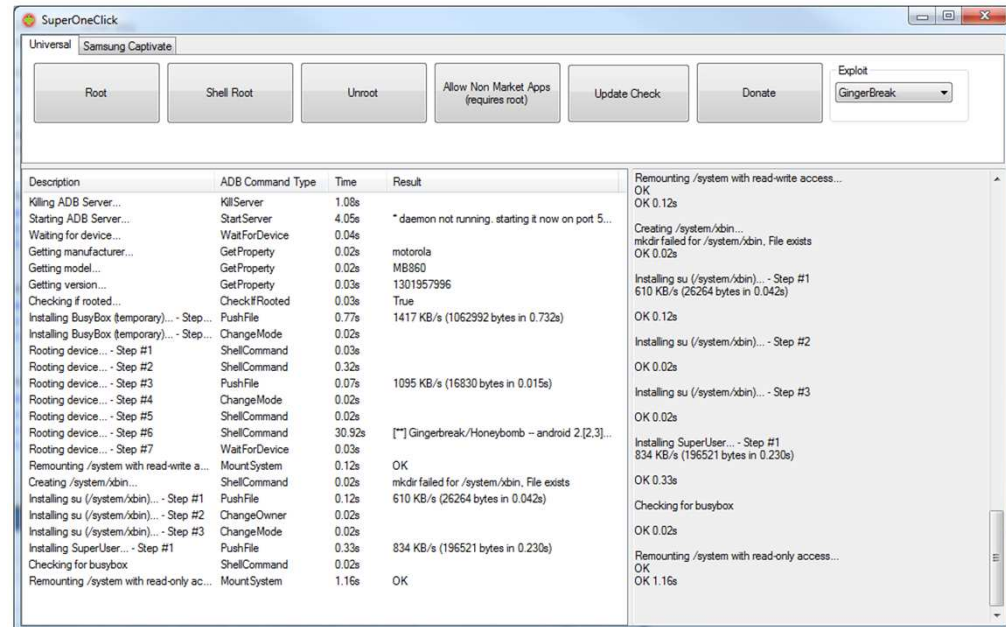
SuperOneClick

Universal | Samsung Captivate

Root | Shell Root | Unroot | Allow Non Market Apps (requires root) | Update Check | Donate

Exploit
GingerBreak

| Description | ADB Command Type | Time | Result |
|---|---|---|---|
| Killing ADB Server... | KillServer | 1.08s | |
| Starting ADB Server... | StartServer | 4.05s | * daemon not running. starting it now on port 5... |
| Waiting for device... | WaitForDevice | 0.04s | |
| Getting manufacturer... | GetProperty | 0.02s | motorola |
| Getting model... | GetProperty | 0.02s | MB860 |
| Getting version... | GetProperty | 0.03s | 1301957996 |
| Checking if rooted... | CheckIfRooted | 0.03s | True |
| Installing BusyBox (temporary)... - Step... | PushFile | 0.77s | 1417 KB/s (1062992 bytes in 0.732s) |
| Installing BusyBox (temporary)... - Step... | ChangeMode | 0.02s | |
| Rooting device... - Step #1 | ShellCommand | 0.03s | |
| Rooting device... - Step #2 | ShellCommand | 0.32s | |
| Rooting device... - Step #3 | PushFile | 0.07s | 1095 KB/s (16830 bytes in 0.015s) |
| Rooting device... - Step #4 | ChangeMode | 0.02s | |
| Rooting device... - Step #5 | ShellCommand | 0.02s | |
| Rooting device... - Step #6 | ShellCommand | 30.92s | [**] Gingerbreak/Honeybomb -- android 2.[2,3]... |
| Rooting device... - Step #7 | WaitForDevice | 0.03s | |
| Remounting /system with read-write a... | MountSystem | 0.12s | OK |
| Creating /system/xbin... | ShellCommand | 0.02s | mkdir failed for /system/xbin, File exists |
| Installing su (/system/xbin)... - Step #1 | PushFile | 0.12s | 610 KB/s (26264 bytes in 0.042s) |
| Installing su (/system/xbin)... - Step #2 | ChangeOwner | 0.02s | |
| Installing su (/system/xbin)... - Step #3 | ChangeMode | 0.02s | |
| Installing SuperUser... - Step #1 | PushFile | 0.33s | 834 KB/s (196521 bytes in 0.230s) |
| Checking for busybox | ShellCommand | 0.02s | |
| Remounting /system with read-only ac... | MountSystem | 1.16s | OK |

Remounting /system with read-write access...
OK
OK 0.12s

Creating /system/xbin...
mkdir failed for /system/xbin, File exists
OK 0.02s

Installing su (/system/xbin)... - Step #1
610 KB/s (26264 bytes in 0.042s)

OK 0.12s

Installing su (/system/xbin)... - Step #2

OK 0.02s

Installing su (/system/xbin)... - Step #3

OK 0.02s

Installing SuperUser... - Step #1
834 KB/s (196521 bytes in 0.230s)

OK 0.33s

Checking for busybox

OK 0.02s

Remounting /system with read-only access...
OK
OK 1.16s